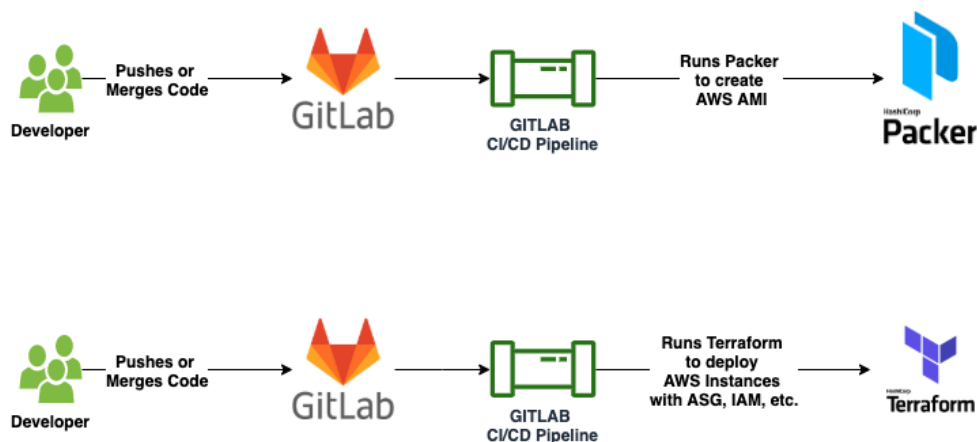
Developer

Pushes or Merges Code

GitLab

GITLAB CI/CD Pipeline

Runs Packer to create AWS AMI

HashiCorp Packer

Developer

Pushes or Merges Code

GitLab

GITLAB CI/CD Pipeline

Runs Terraform to deploy AWS Instances with ASG, IAM, etc.

HashiCorp Terraform